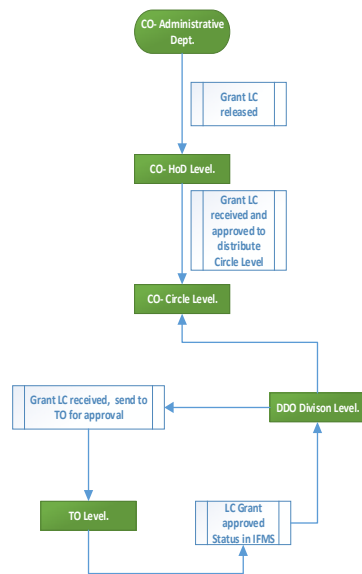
CO- Administrative Dept.

Grant LC released

CO- HoD Level.

Grant LC received and approved to distribute Circle Level

CO- Circle Level.

Grant LC received, send to TO for approval

DDO Divison Level.

TO Level.

LC Grant approved Status in IFMS